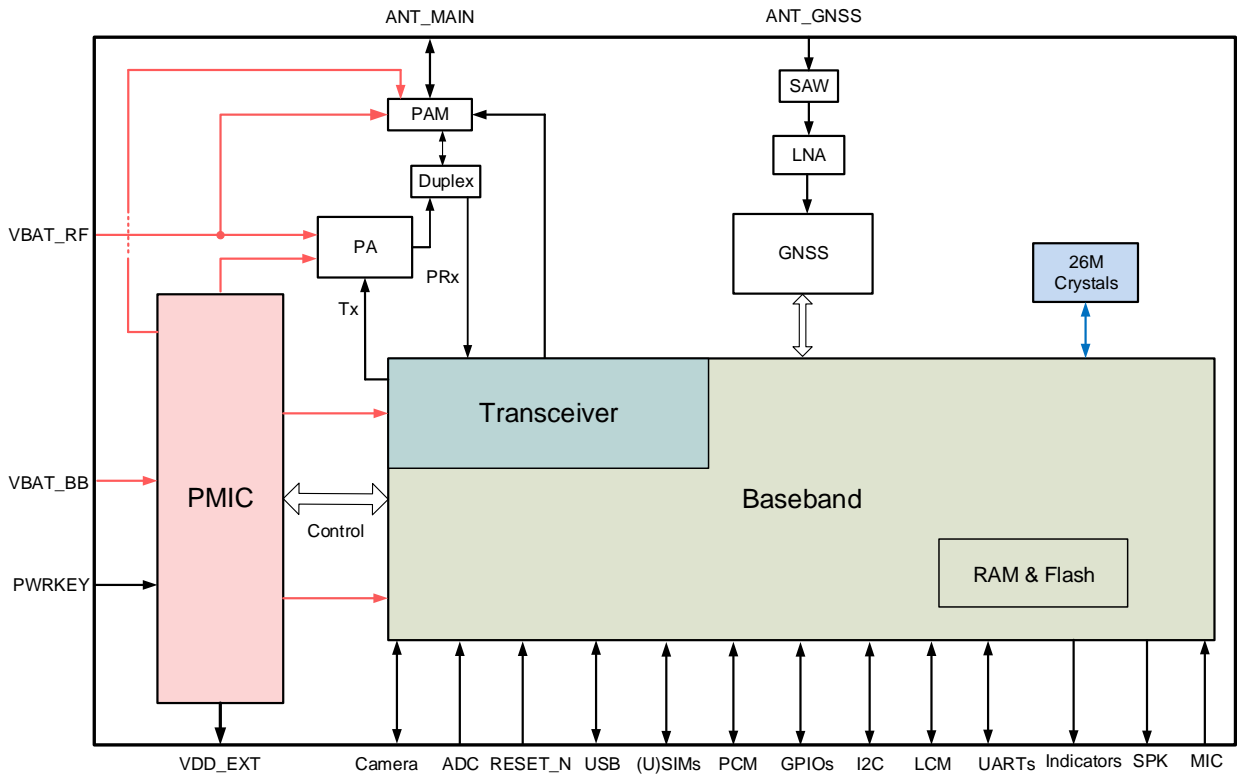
ANT_MAIN
ANT_GNSS
PAM
SAW
Duplex
LNA
VBAT_RF
PA
GNSS
26M Crystals
PRx
Tx
Transceiver
VBAT_BB
PMIC
Baseband
Control
PWRKEY
RAM & Flash
VDD_EXT
Camera
ADC
RESET_N
USB
(U)SIMs
PCM
GPIOs
I2C
LCM
UARTs
Indicators
SPK
MIC